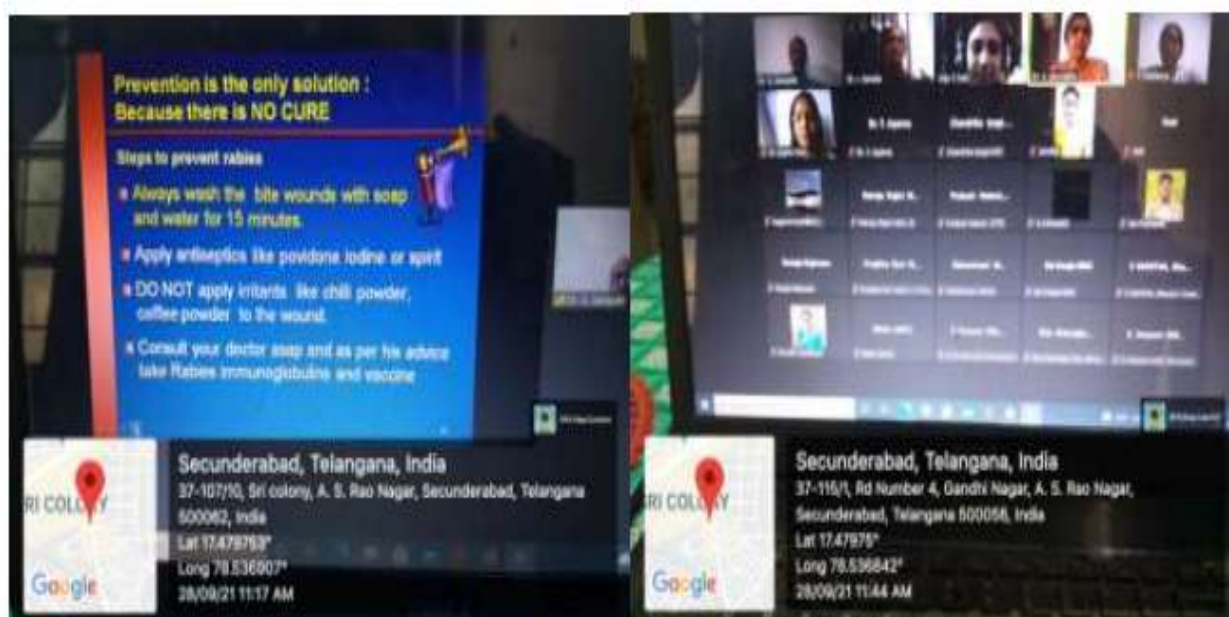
Prevention is the only solution :
Because there is NO CURE

Steps to prevent rabies

Always wash the bite wounds with soap and water for 15 minutes.

Apply antiseptics like povidone iodine or sprit

DO NOT apply irritants like chilli powder, coffee powder to the wound.

Consult your doctor asap and as per his advice take Rabies immunoglobulins and vaccine

RI COLONY

Google

Secunderabad, Telangana, India
37-107/10, Sri colony, A. S. Rao Nagar, Secunderabad, Telangana 500062, India
Lat 17.479753°
Long 78.536907°
28/09/21 11:17 AM

RI COLONY

Google

Secunderabad, Telangana, India
37-115/1, Rd Number 4, Gandhi Nagar, A. S. Rao Nagar, Secunderabad, Telangana 500056, India
Lat 17.47975°
Long 78.536842°
28/09/21 11:44 AM